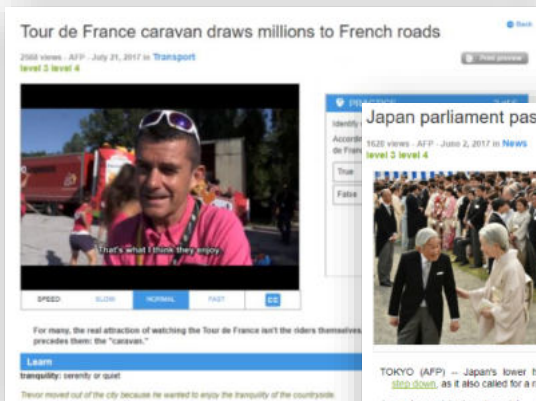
Tour de France caravan draws millions to French roads

2568 views · AFP · July 21, 2017 in Transport

level 3 level 4

Back

Print preview

That's what I think they enjoy.

SPEED SLOW NORMAL FAST CC

For many, the real attraction of watching the Tour de France isn't the riders themselves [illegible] precedes them: the "caravan."

Learn

tranquility: serenity or quiet

Trevor moved out of the city because he wanted to enjoy the tranquility of the countryside.

PRACTICE

Identify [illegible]

Accordi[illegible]

de Fran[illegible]

True

False

Japan parliament pas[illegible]

1620 views · AFP · June 2, 2017 in News

level 3 level 4

TOKYO (AFP) — Japan's lower h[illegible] step down, as it also called for a r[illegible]